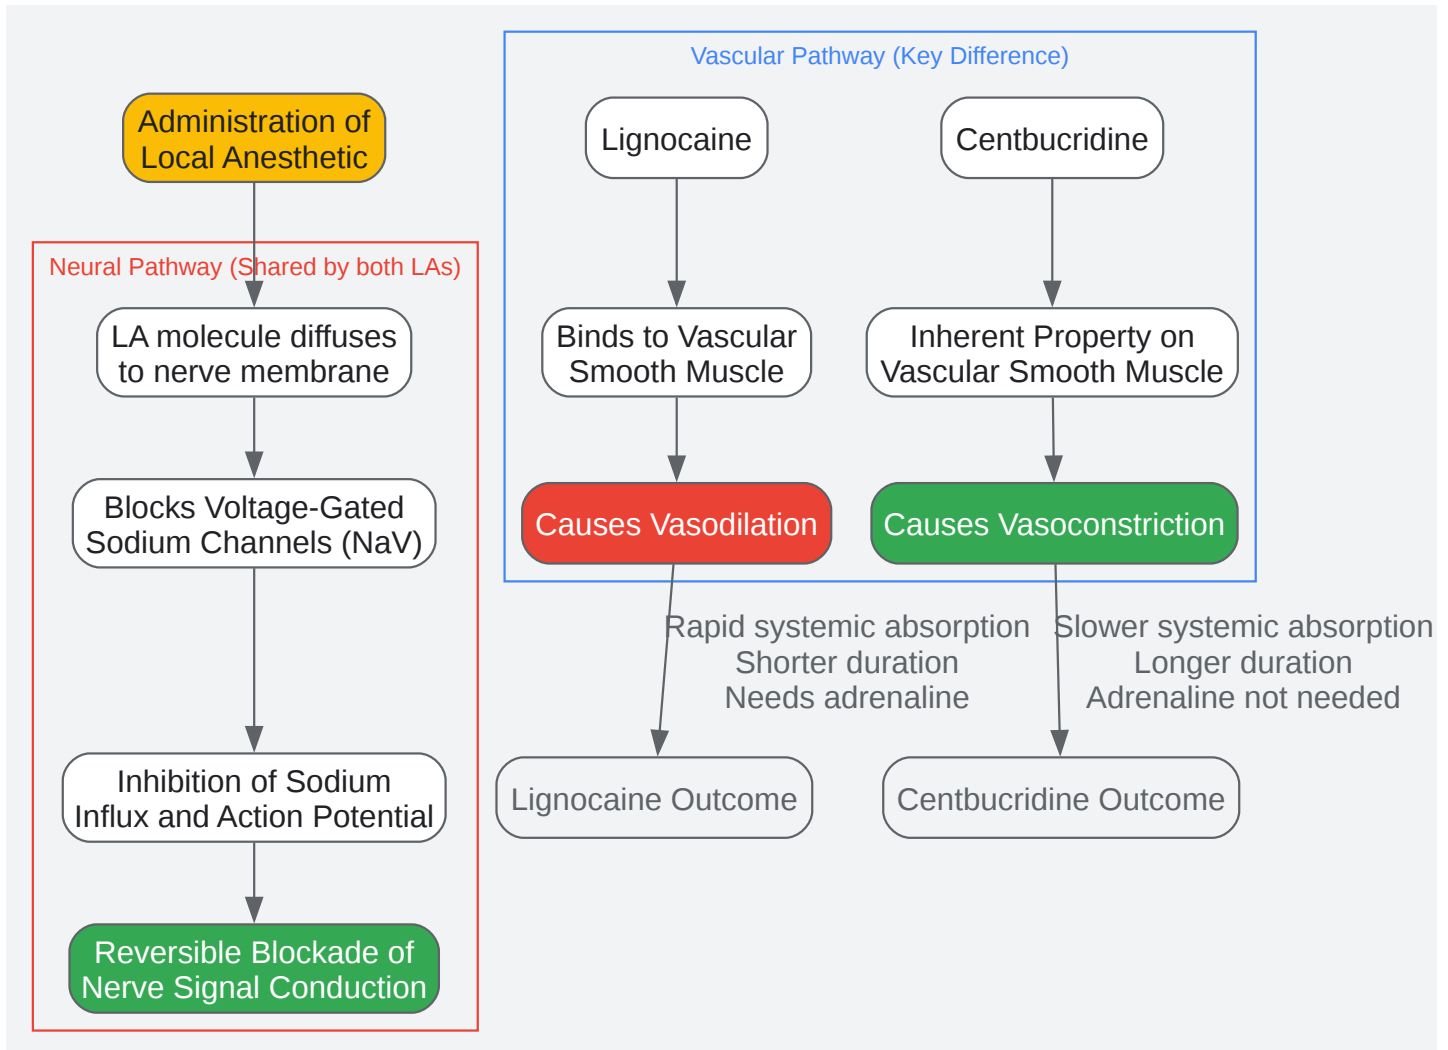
Administration of Local Anesthetic

Neural Pathway (Shared by both LAs)

LA molecule diffuses to nerve membrane

Blocks Voltage-Gated Sodium Channels (NaV)

Inhibition of Sodium Influx and Action Potential

Reversible Blockade of Nerve Signal Conduction

Vascular Pathway (Key Difference)

Lignocaine

Centbucridine

Binds to Vascular Smooth Muscle

Inherent Property on Vascular Smooth Muscle

Causes Vasodilation

Causes Vasoconstriction

Rapid systemic absorption
Shorter duration
Needs adrenaline

Slower systemic absorption
Longer duration
Adrenaline not needed

Lignocaine Outcome

Centbucridine Outcome